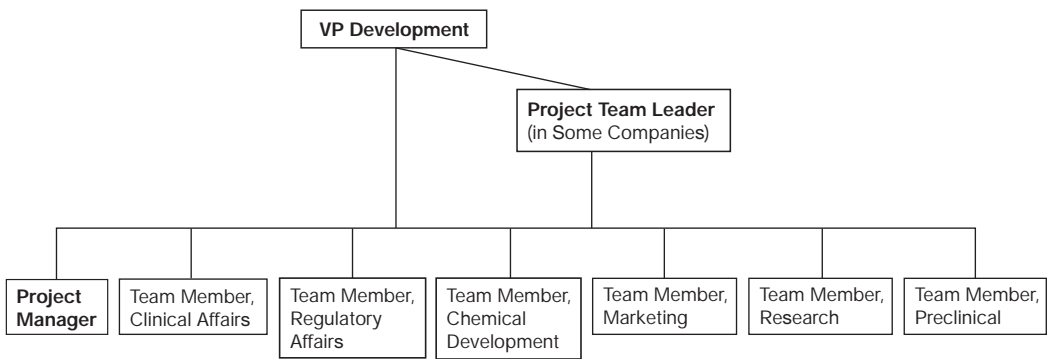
VP Development

Project Team Leader (in Some Companies)

Project Manager

Team Member, Clinical Affairs

Team Member, Regulatory Affairs

Team Member, Chemical Development

Team Member, Marketing

Team Member, Research

Team Member, Preclinical